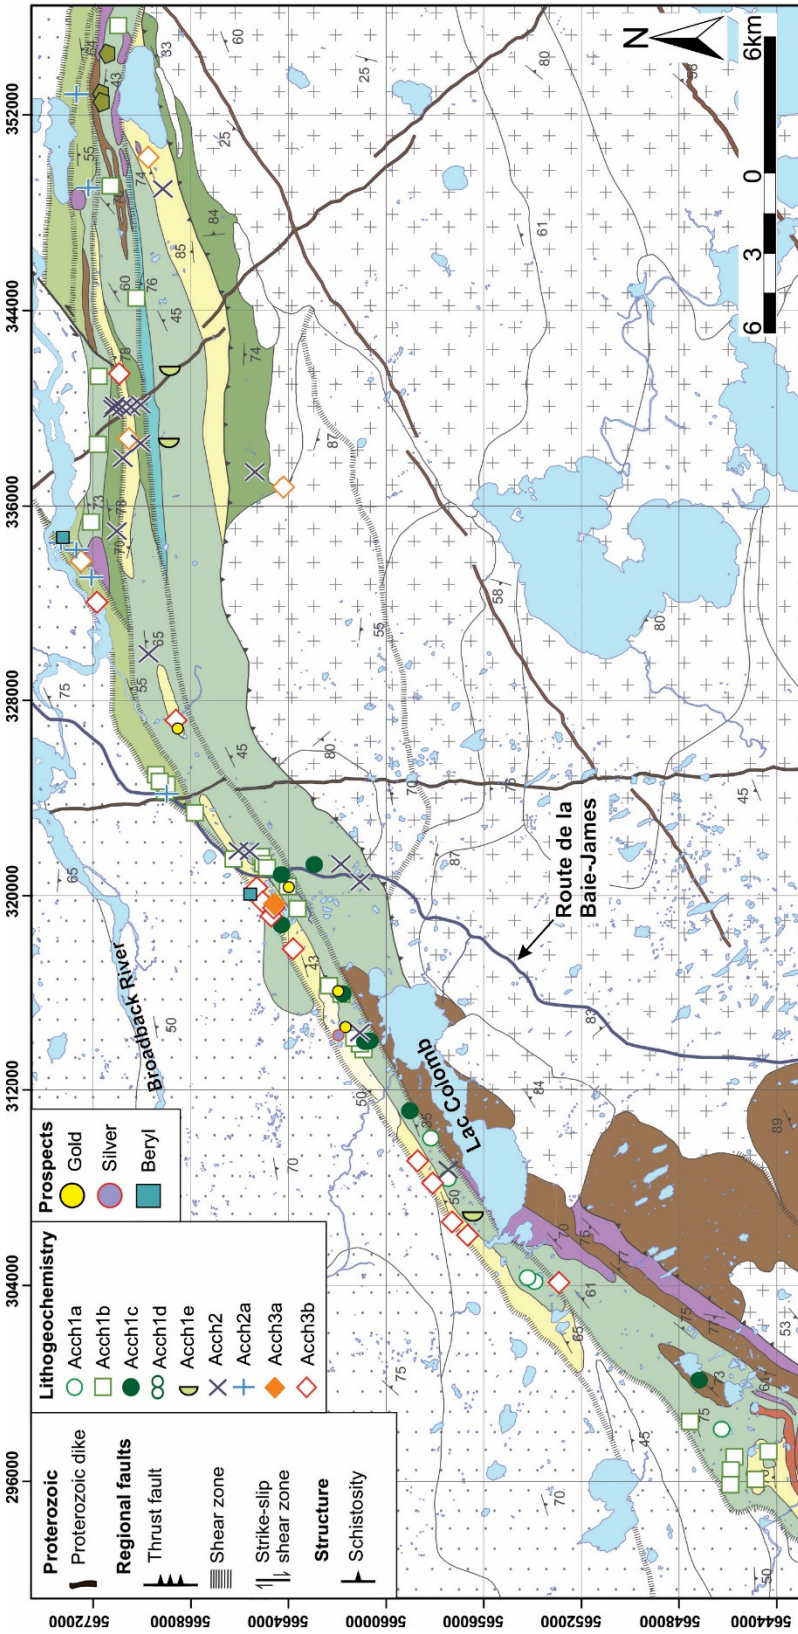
Proterozoic
Proterozoic dike
Regional faults
Thrust fault
Shear zone
Strike-slip shear zone
Structure
Schistosity

Lithogeochemistry
Acch1a
Acch1b
Acch1c
Acch1d
Acch1e
Acch2
Acch2a
Acch3a
Acch3b

Prospects
Gold
Silver
Beryl

Broadback River
Lac Colomb
Route de la Baie-James

N
6km
0
3
6

296000
304000
312000
320000
328000
336000
344000
352000

5672000
5668000
5664000
5660000
5656000
5652000
5648000
5644000

60
33
25
64
43
80
55
74
25
84
61
85
60
76
45
74
73
70
87
58
55
80
55
75
45
80
70
87
75
45
65
50
43
83
50
35
84
70
50
89
70
71
61
63
75
77
53
75
73
64
45
70
50